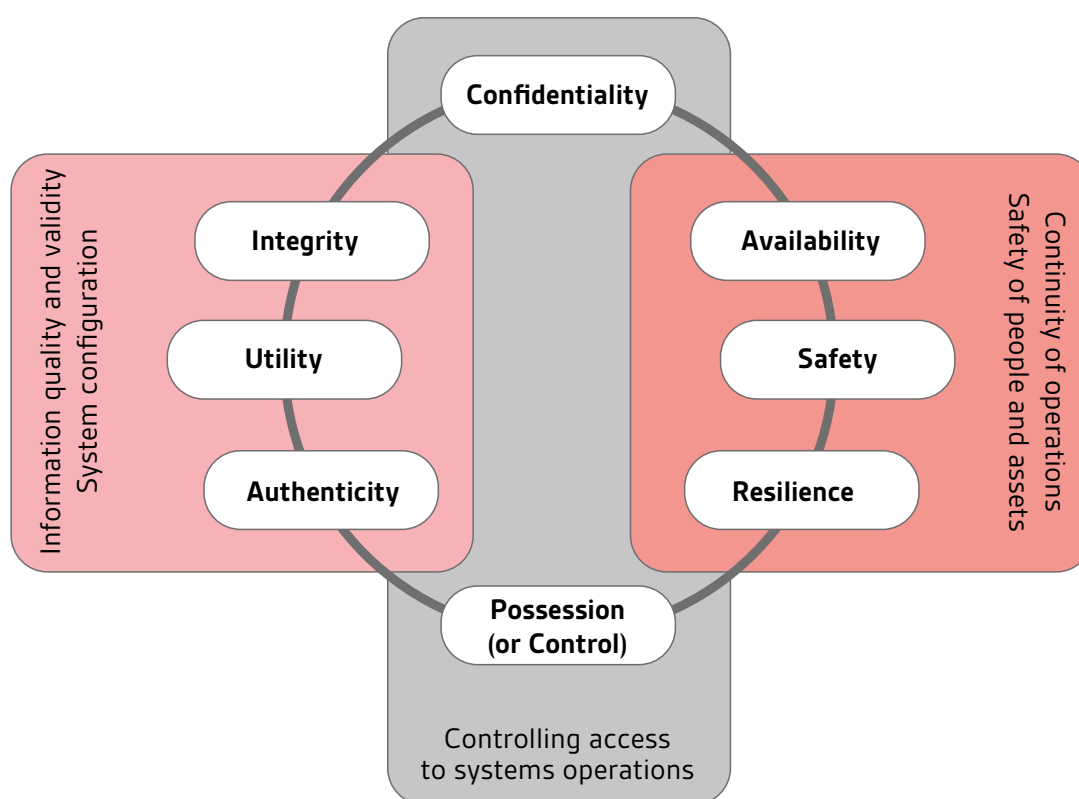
Confidentiality

Information quality and validity
System configuration

Integrity

Utility

Authenticity

Availability

Safety

Resilience

Continuity of operations
Safety of people and assets

Possession
(or Control)

Controlling access
to systems operations